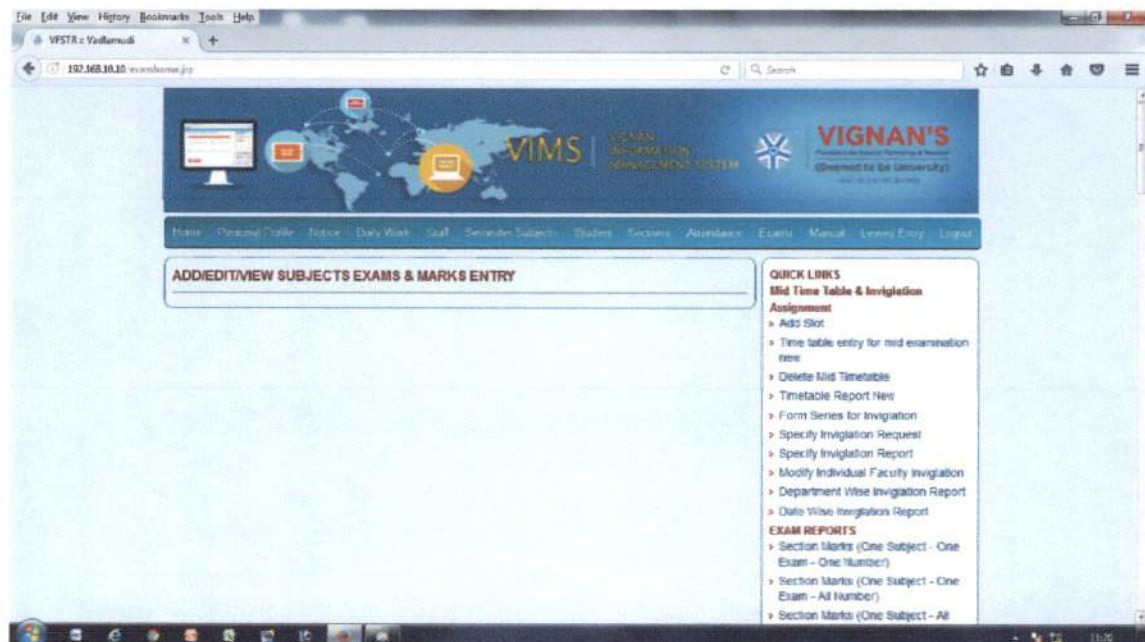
File Edit View History Bookmarks Tools Help

VFSTR :: Vadlamudi

192.168.10.10/examhome.jsp

Search

VIMS

VIGNAN INFORMATION MANAGEMENT SYSTEM

VIGNAN'S

(Deemed to be University)

Home Personal Profile Notice Daily Work Staff Semester Subjects Student Sections Attendance Exams Manual Leaves Entry Logout

ADD/EDIT/VIEW SUBJECTS EXAMS & MARKS ENTRY

QUICK LINKS

Mid Time Table & Invigilation Assignment

» Add Slot

» Time table entry for mid examination new

» Delete Mid Timetable

» Timetable Report New

» Form Series for Invigilation

» Specify Invigilation Request

» Specify Invigilation Report

» Modify Individual Faculty Invigilation

» Department Wise Invigilation Report

» Date Wise Invigilation Report

EXAM REPORTS

» Section Marks (One Subject - One Exam - One Number)

» Section Marks (One Subject - One Exam - All Number)

» Section Marks (One Subject - All

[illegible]